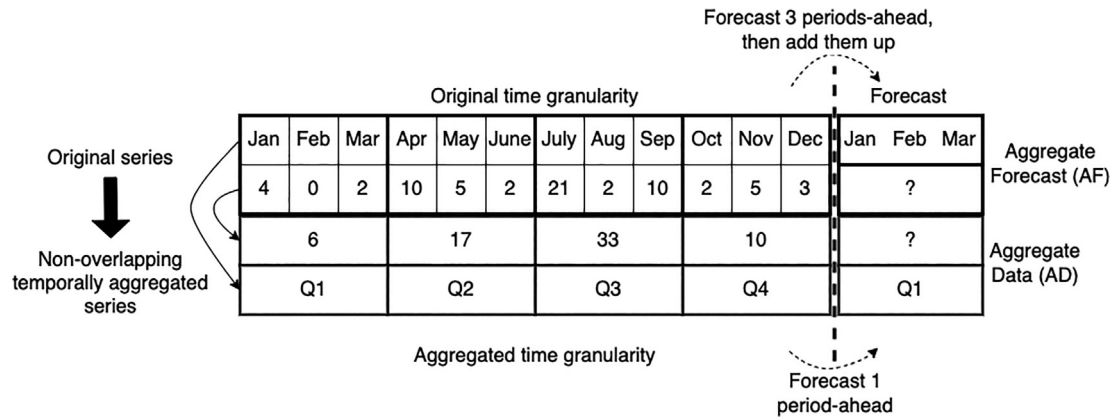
Forecast 3 periods-ahead, then add them up

Original time granularity

Forecast

Original series

| Jan | Feb | Mar | Apr | May | June | July | Aug | Sep | Oct | Nov | Dec | Jan Feb Mar |
|---|---|---|---|---|---|---|---|---|---|---|---|---|
| 4 | 0 | 2 | 10 | 5 | 2 | 21 | 2 | 10 | 2 | 5 | 3 | ? |
| 6 | | | 17 | | | 33 | | | 10 | | | ? |
| Q1 | | | Q2 | | | Q3 | | | Q4 | | | Q1 |

Aggregate Forecast (AF)

Aggregate Data (AD)

Non-overlapping temporally aggregated series

Aggregated time granularity

Forecast 1 period-ahead